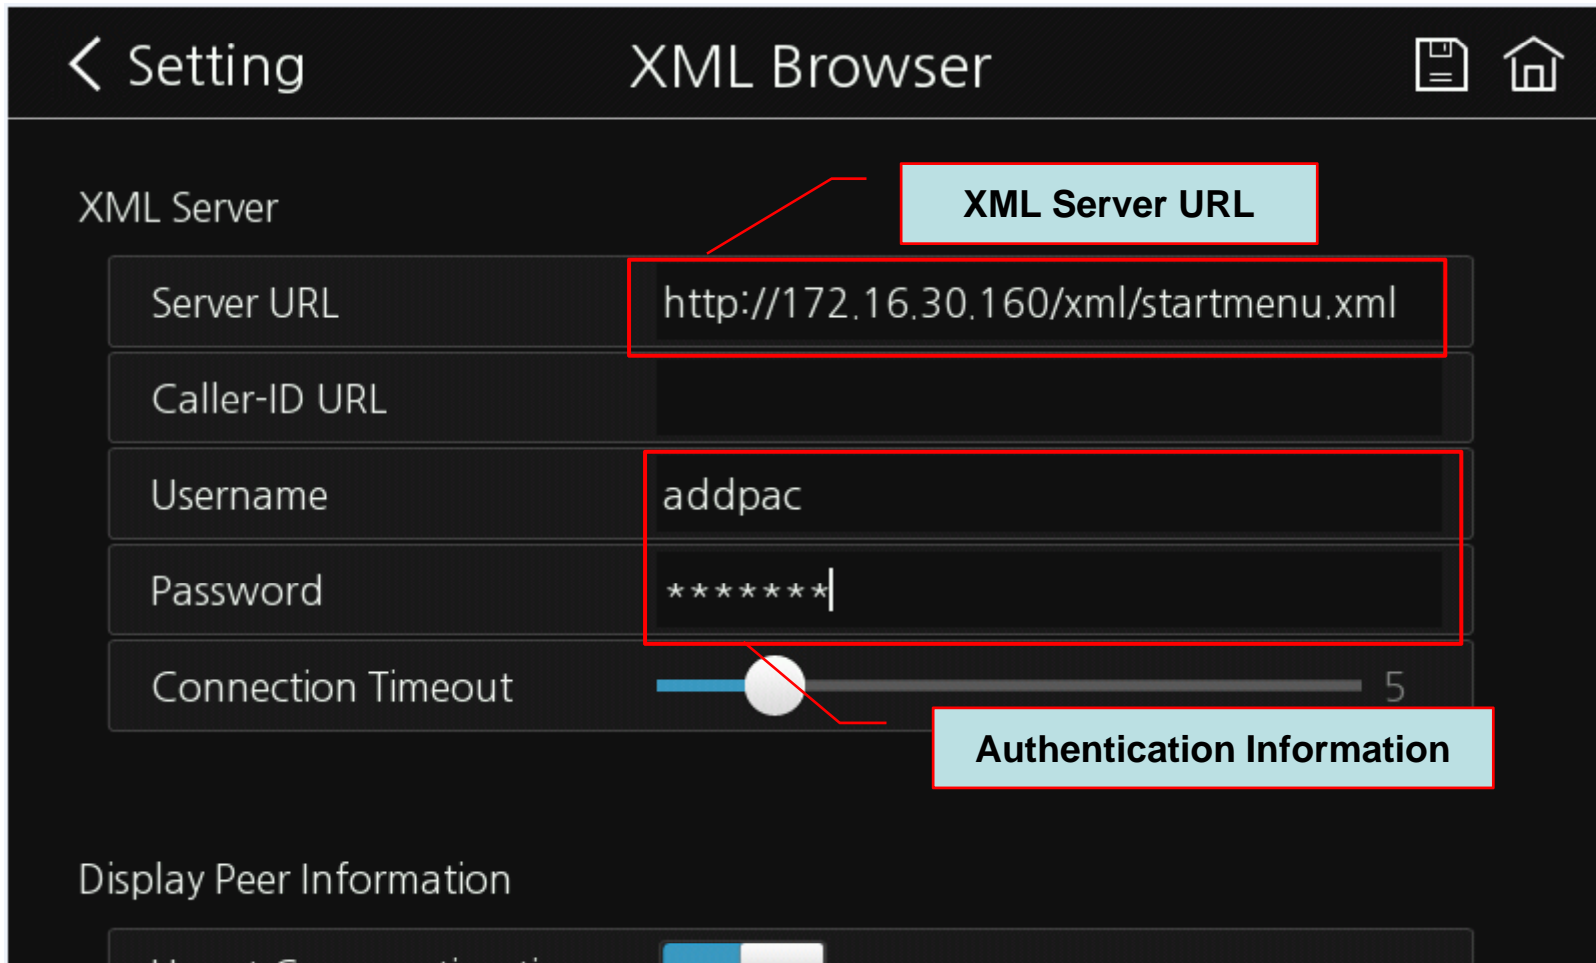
< Setting

XML Browser

XML Server

XML Server URL

Server URL http://172.16.30.160/xml/startmenu.xml

Caller-ID URL

Username addpac

Password *******

Connection Timeout 5

Authentication Information

Display Peer Information

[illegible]